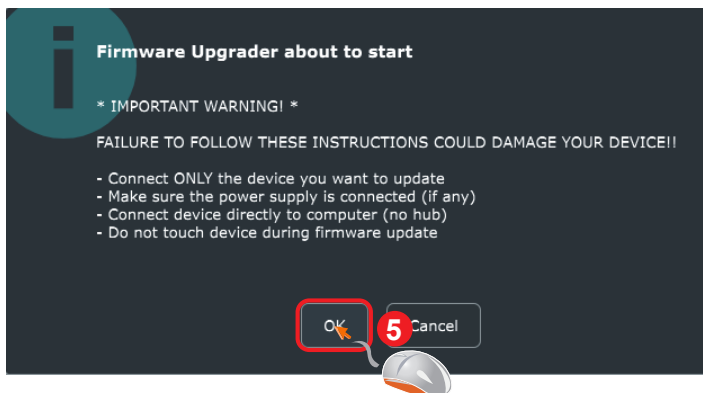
Firmware Upgrader about to start

* IMPORTANT WARNING! *

FAILURE TO FOLLOW THESE INSTRUCTIONS COULD DAMAGE YOUR DEVICE!!

- Connect ONLY the device you want to update
- Make sure the power supply is connected (if any)
- Connect device directly to computer (no hub)
- Do not touch device during firmware update

OK

5

Cancel